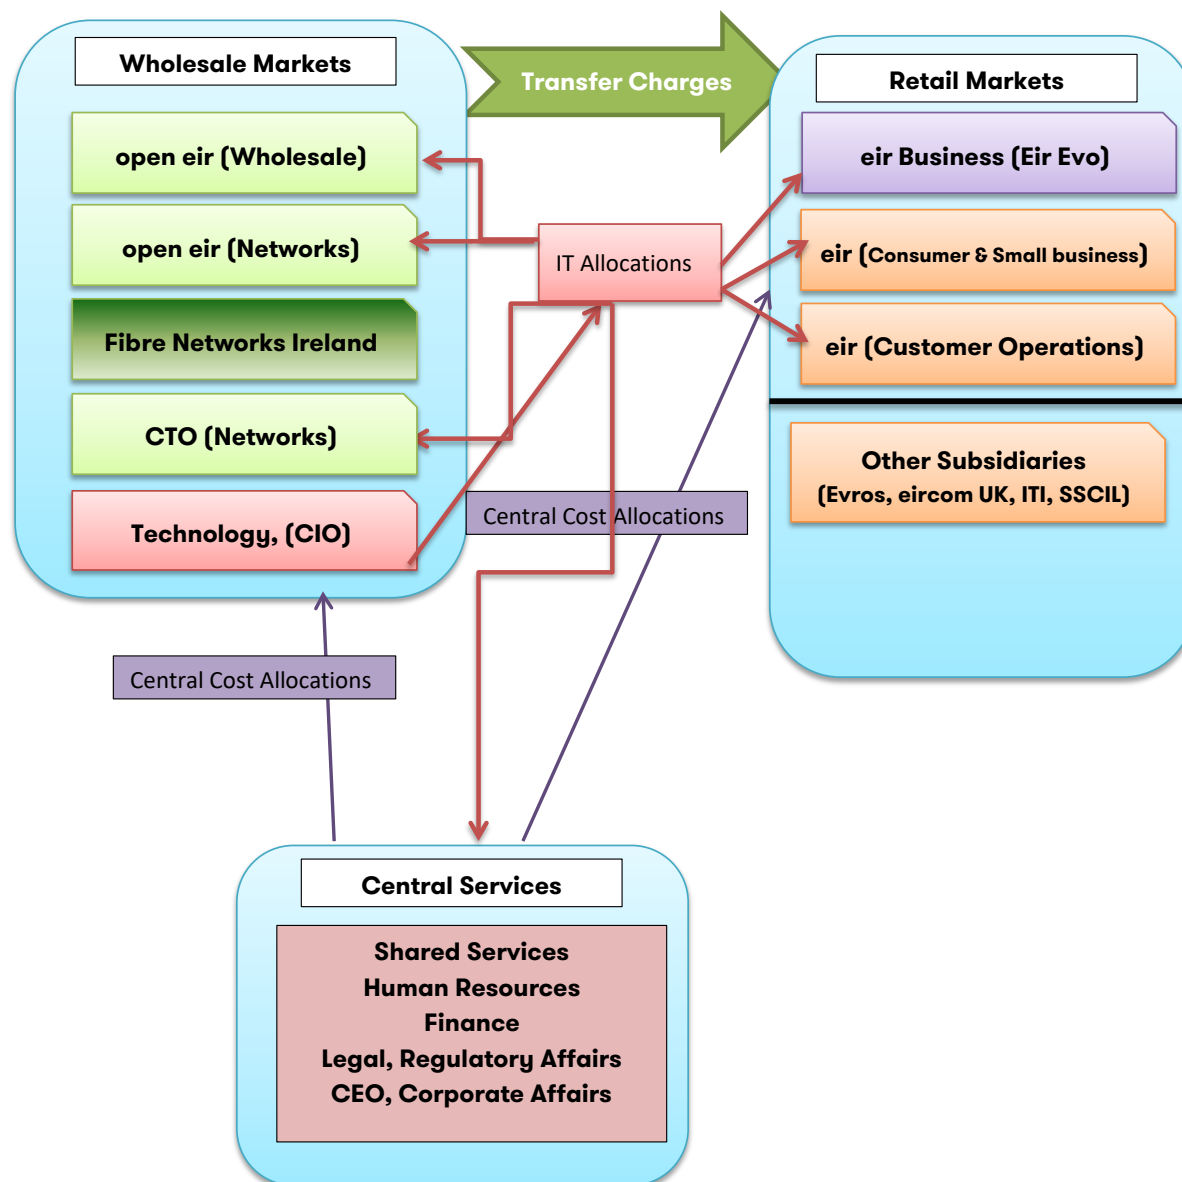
Wholesale Markets

open eir (Wholesale)

open eir (Networks)

Fibre Networks Ireland

CTO (Networks)

Technology, (CIO)

Transfer Charges

IT Allocations

Retail Markets

eir Business (Eir Evo)

eir (Consumer & Small business)

eir (Customer Operations)

Other Subsidiaries (Evros, eircom UK, ITI, SSCIL)

Central Cost Allocations

Central Cost Allocations

Central Services

Shared Services
Human Resources
Finance
Legal, Regulatory Affairs
CEO, Corporate Affairs